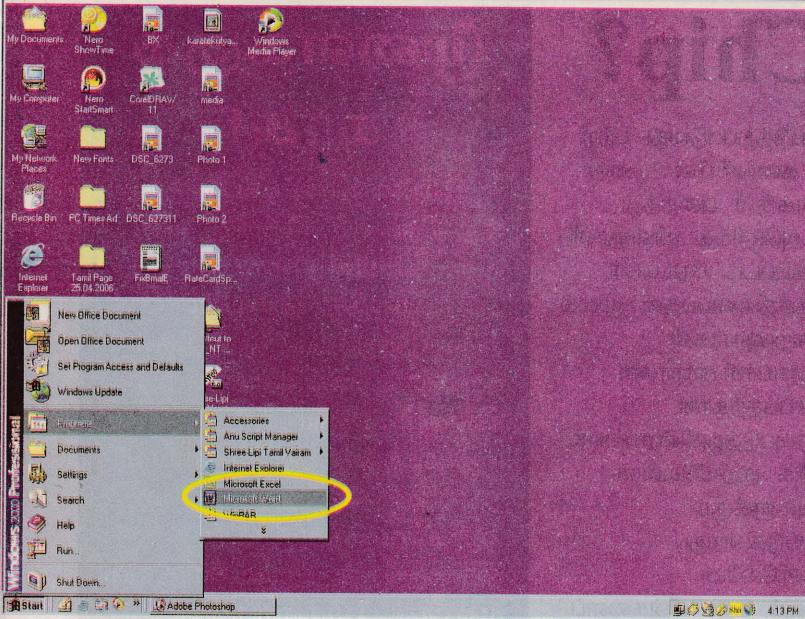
My Documents
Nero ShowTime
BX
KarateKutya...
Windows Media Player
My Computer
Nero StartSmart
CorelDRAW 11
media
My Network Places
New Fonts
DSC_6273
Photo 1
Recycle Bin
PC Times Ad
DSC_627311
Photo 2
Internet Explorer
Tamil Page 25.04.2006
FinSmallE
RateCardSp...

New Office Document
Open Office Document
Set Program Access and Defaults
Windows Update
Programs
Documents
Settings
Search
Help
Run...
Shut Down...

Accessories
Anu Script Manager
Shree Lipi Tamil Vairam
Internet Explorer
Microsoft Excel
Microsoft Word
WinRAR

Windows 2000 Professional

Start
Adobe Photoshop
4:13 PM

hip ?